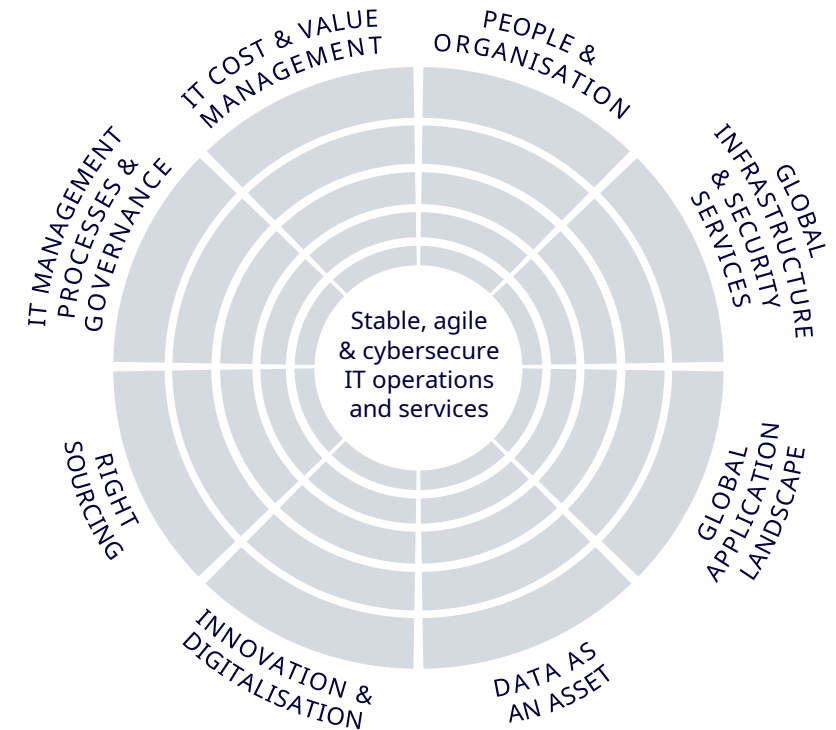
IT COST & VALUE MANAGEMENT

PEOPLE & ORGANISATION

GLOBAL INFRASTRUCTURE & SECURITY SERVICES

GLOBAL APPLICATION LANDSCAPE

DATA AS AN ASSET

INNOVATION & DIGITALISATION

RIGHT SOURCING

IT MANAGEMENT PROCESSES & GOVERNANCE

Stable, agile & cybersecure IT operations and services